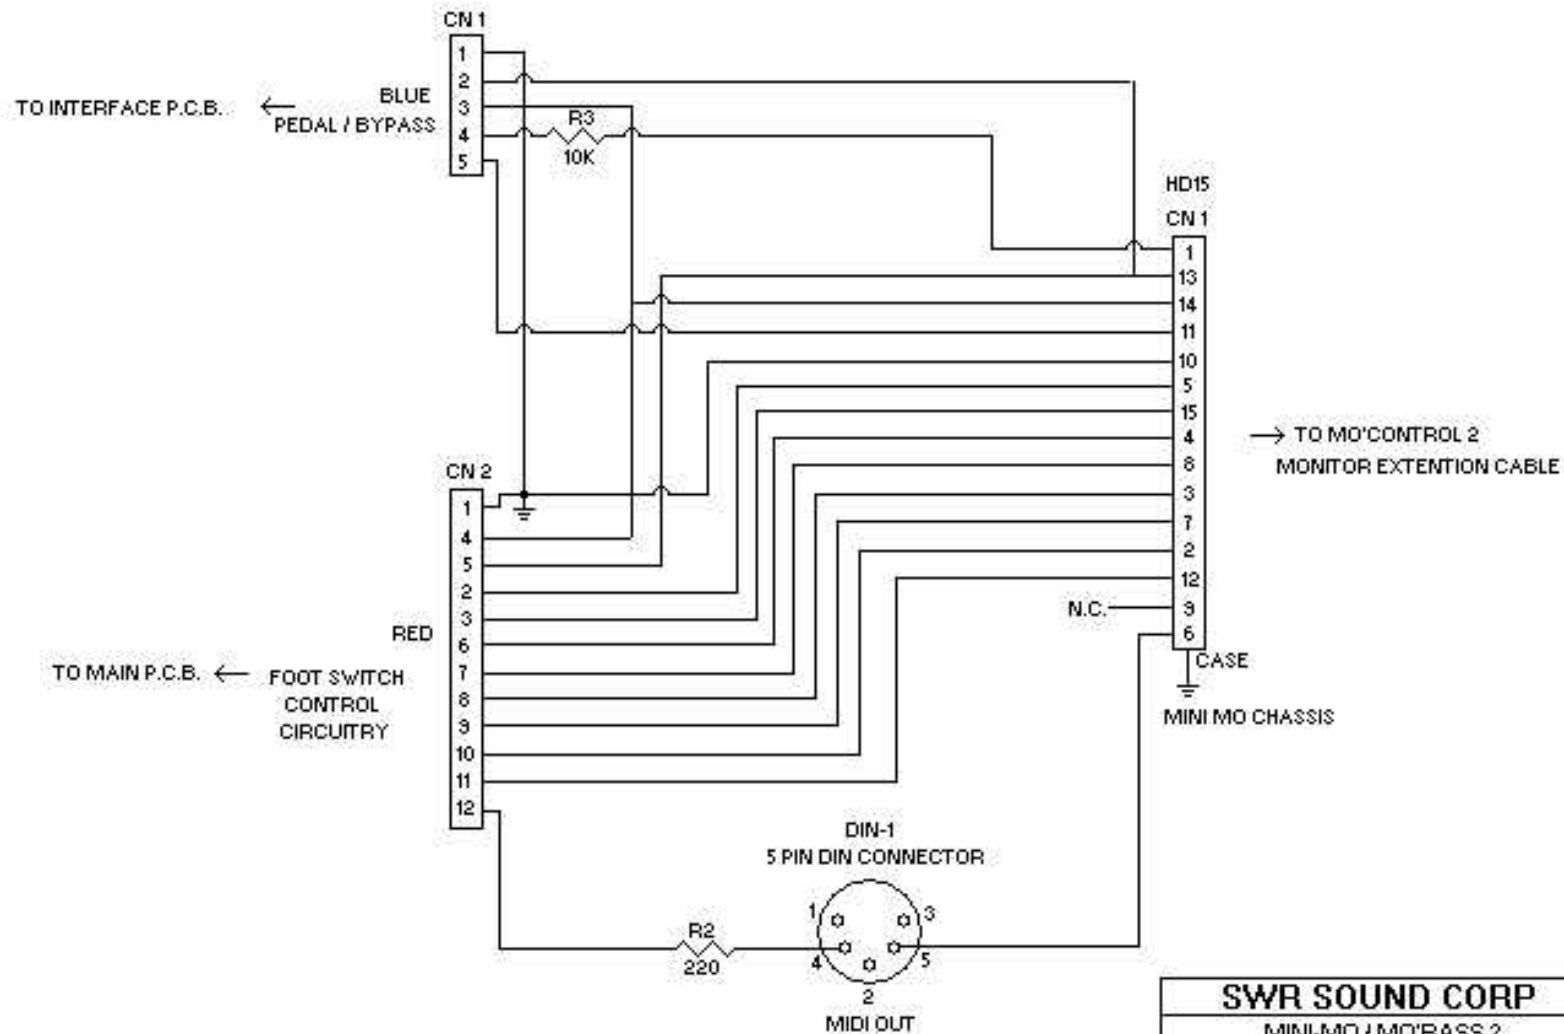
CN 1
1
2
3
4
5
TO INTERFACE P.C.B. ← BLUE PEDAL / BYPASS
R3
10K

HD15
CN 1
1
13
14
11
10
5
15
4
8
3
7
2
12
9
6
→ TO MO'CONTROL 2
MONITOR EXTENTION CABLE
N.C.
CASE
MINI MO CHASSIS

CN 2
1
4
5
2
3
6
7
8
9
10
11
12
RED
TO MAIN P.C.B. ← FOOT SWITCH CONTROL CIRCUITRY

DIN-1
5 PIN DIN CONNECTOR
1
3
4
5
2
MIDI OUT
R2
220

SWR SOUND CORP
MINI MO / MO'BASS 2